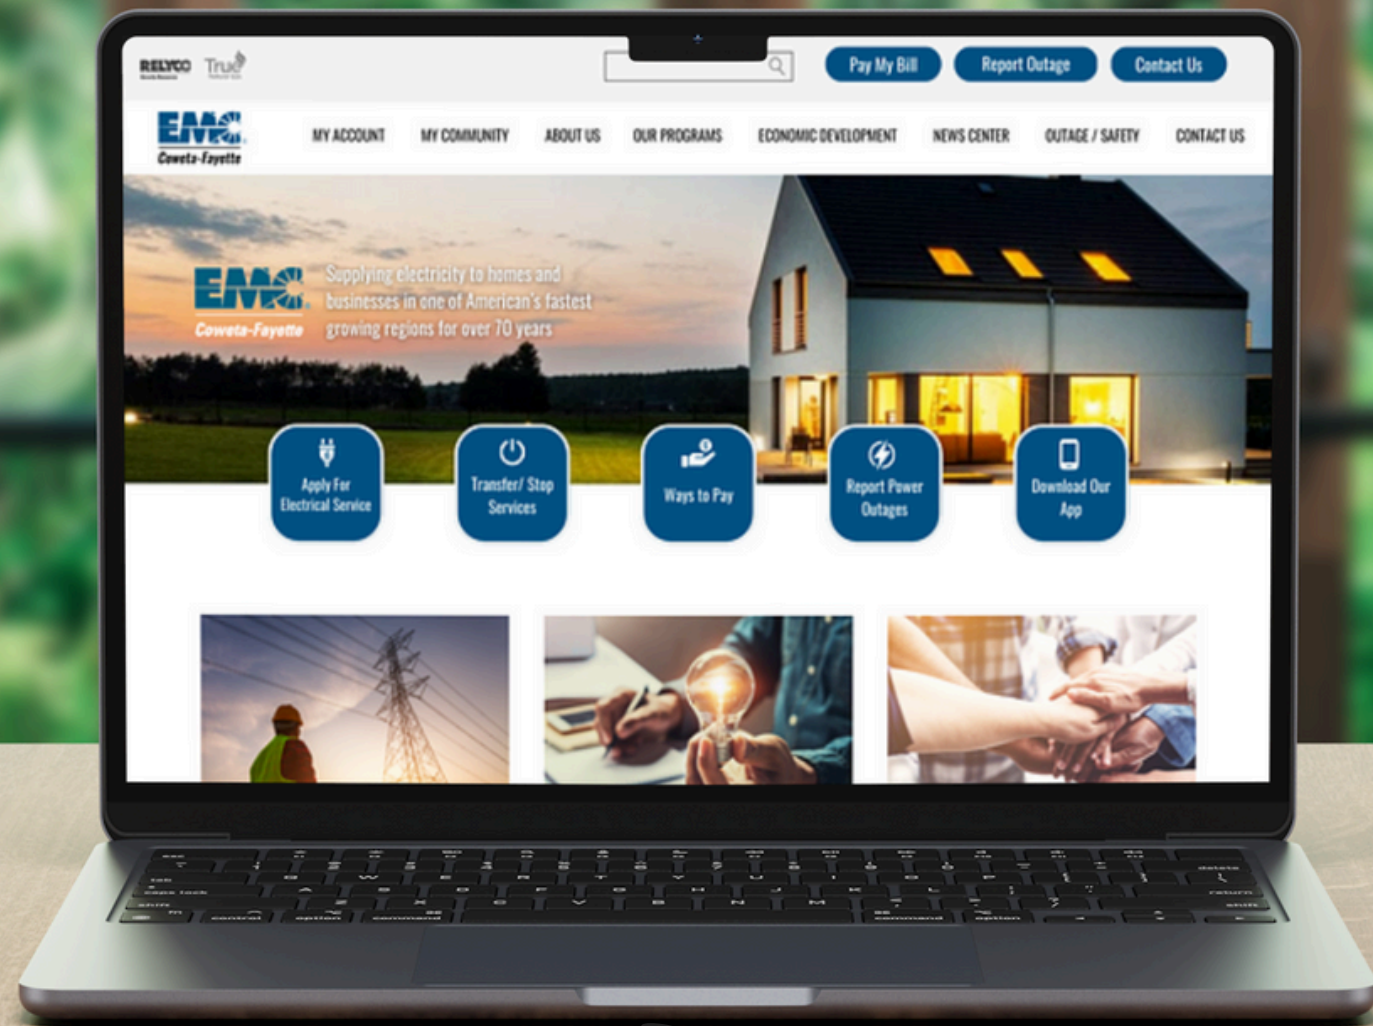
RELYCO True

Pay My Bill Report Outage Contact Us

EMC Coweta-Fayette

MY ACCOUNT MY COMMUNITY ABOUT US OUR PROGRAMS ECONOMIC DEVELOPMENT NEWS CENTER OUTAGE / SAFETY CONTACT US

EMC Coweta-Fayette

Supplying electricity to homes and businesses in one of American's fastest growing regions for over 70 years

Apply For Electrical Service

Transfer/ Stop Services

Ways to Pay

Report Power Outages

Download Our App